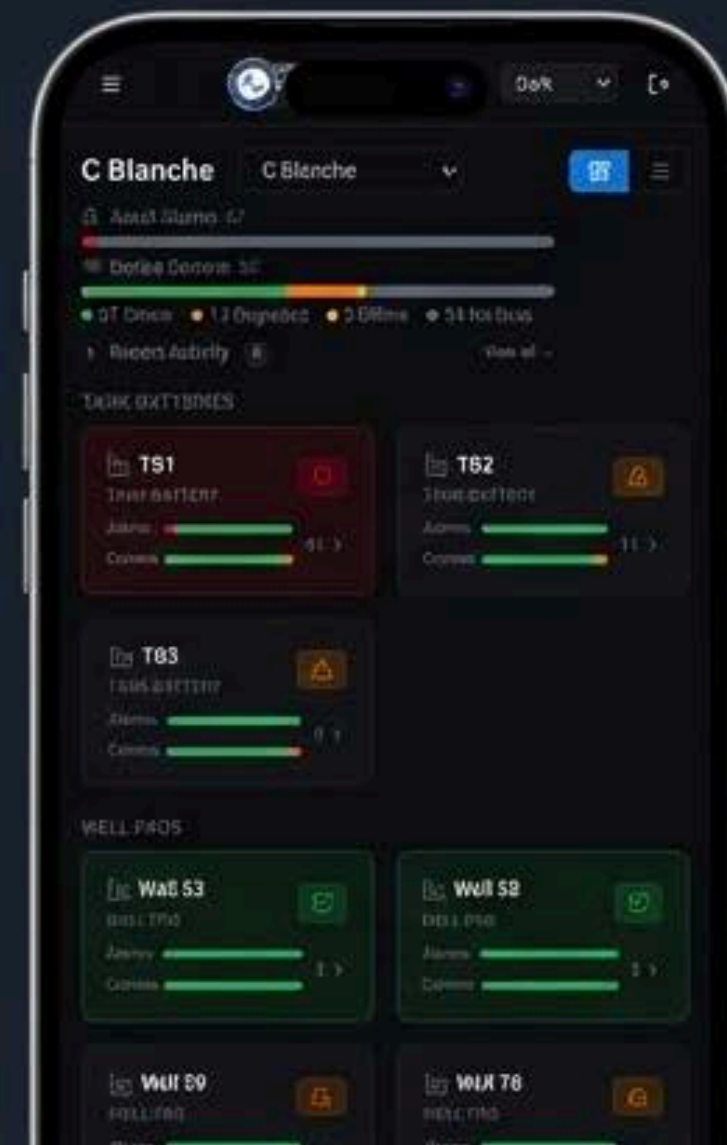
Dark

C Blanche

C Blanche

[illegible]

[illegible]

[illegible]

Recent Activity

View all

TANK BATTERIES

TS1

TANK BATTERY

Alarms

Comms

41 >

TS2

TANK BATTERY

Alarms

Comms

11 >

TS3

TANK BATTERY

Alarms

Comms

0 >

WELL PADS

Well 53

WELL PAD

Alarms

Comms

1 >

Well 58

WELL PAD

Alarms

Comms

1 >

Well 69

WELL PAD

Well 76

WELL PAD